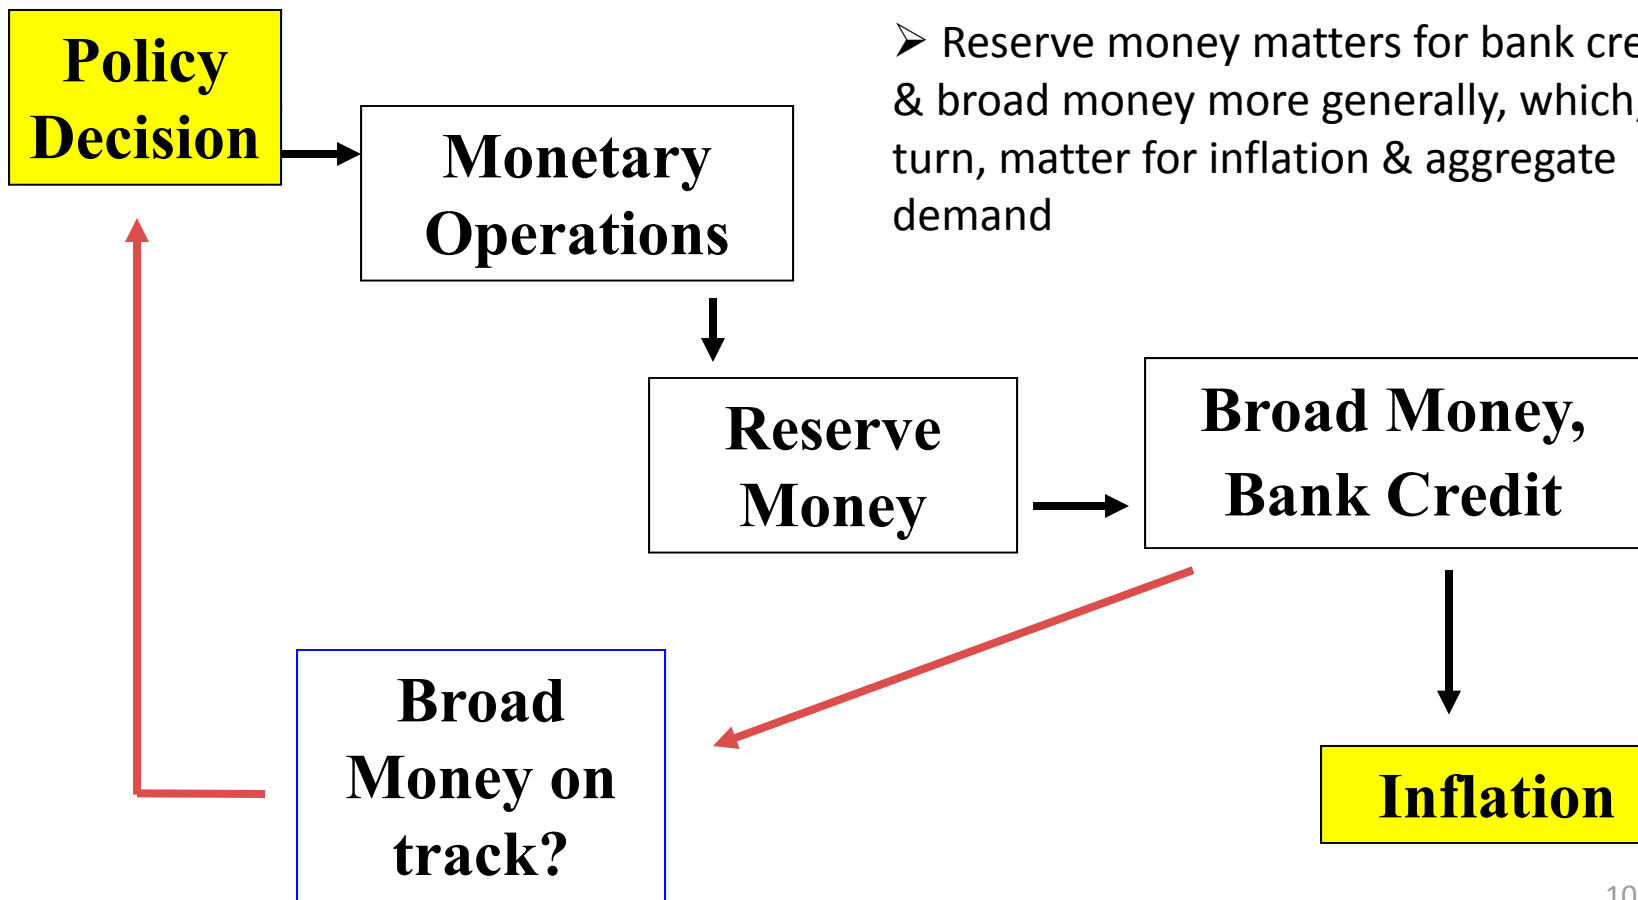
Policy Decision

Monetary Operations

➢ Reserve money matters for bank cre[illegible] & broad money more generally, which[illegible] turn, matter for inflation & aggregate demand

Reserve Money

Broad Money, Bank Credit

Broad Money on track?

Inflation

10